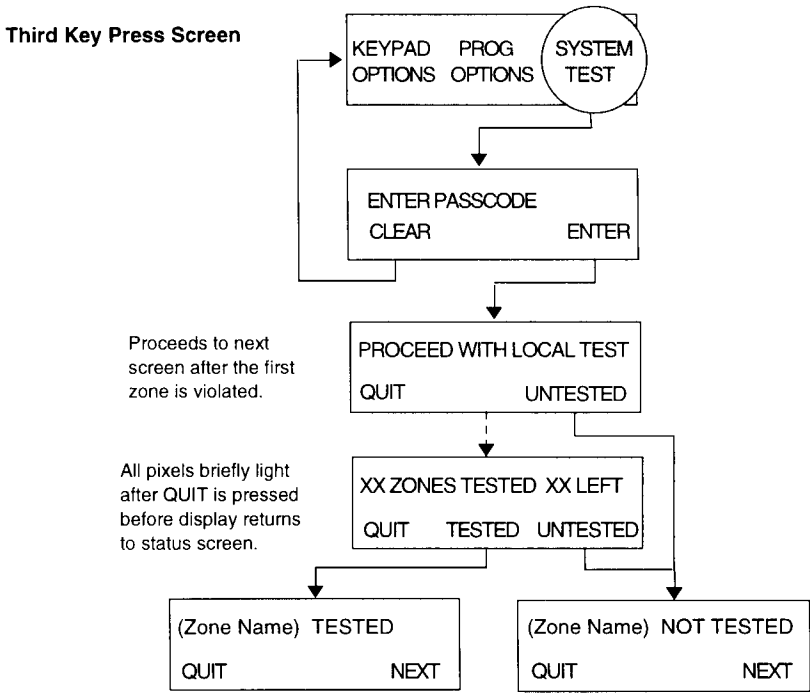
Third Key Press Screen

KEYPAD OPTIONS PROG OPTIONS SYSTEM TEST

ENTER PASSCODE
CLEAR ENTER

Proceeds to next screen after the first zone is violated.

PROCEED WITH LOCAL TEST
QUIT UNTESTED

All pixels briefly light after QUIT is pressed before display returns to status screen.

XX ZONES TESTED XX LEFT
QUIT TESTED UNTESTED

(Zone Name) TESTED
QUIT NEXT

(Zone Name) NOT TESTED
QUIT NEXT